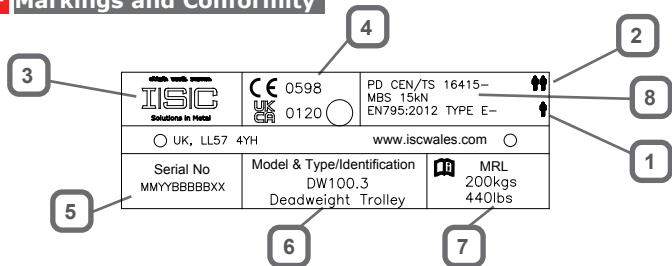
Markings and Conformity

3

4

2

8

1

5

6

7

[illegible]

ISC

Solutions in Metal

CE 0598

UK CA 0120

PD CEN/TS 16415–
MBS 15kN
EN795:2012 TYPE E–

UK, LL57 4YH

www.iscwales.com

Serial No
MMYYBBBBBXX

Model & Type/Identification
DW100.3
Deadweight Trolley

MRL
200kgs
440lbs